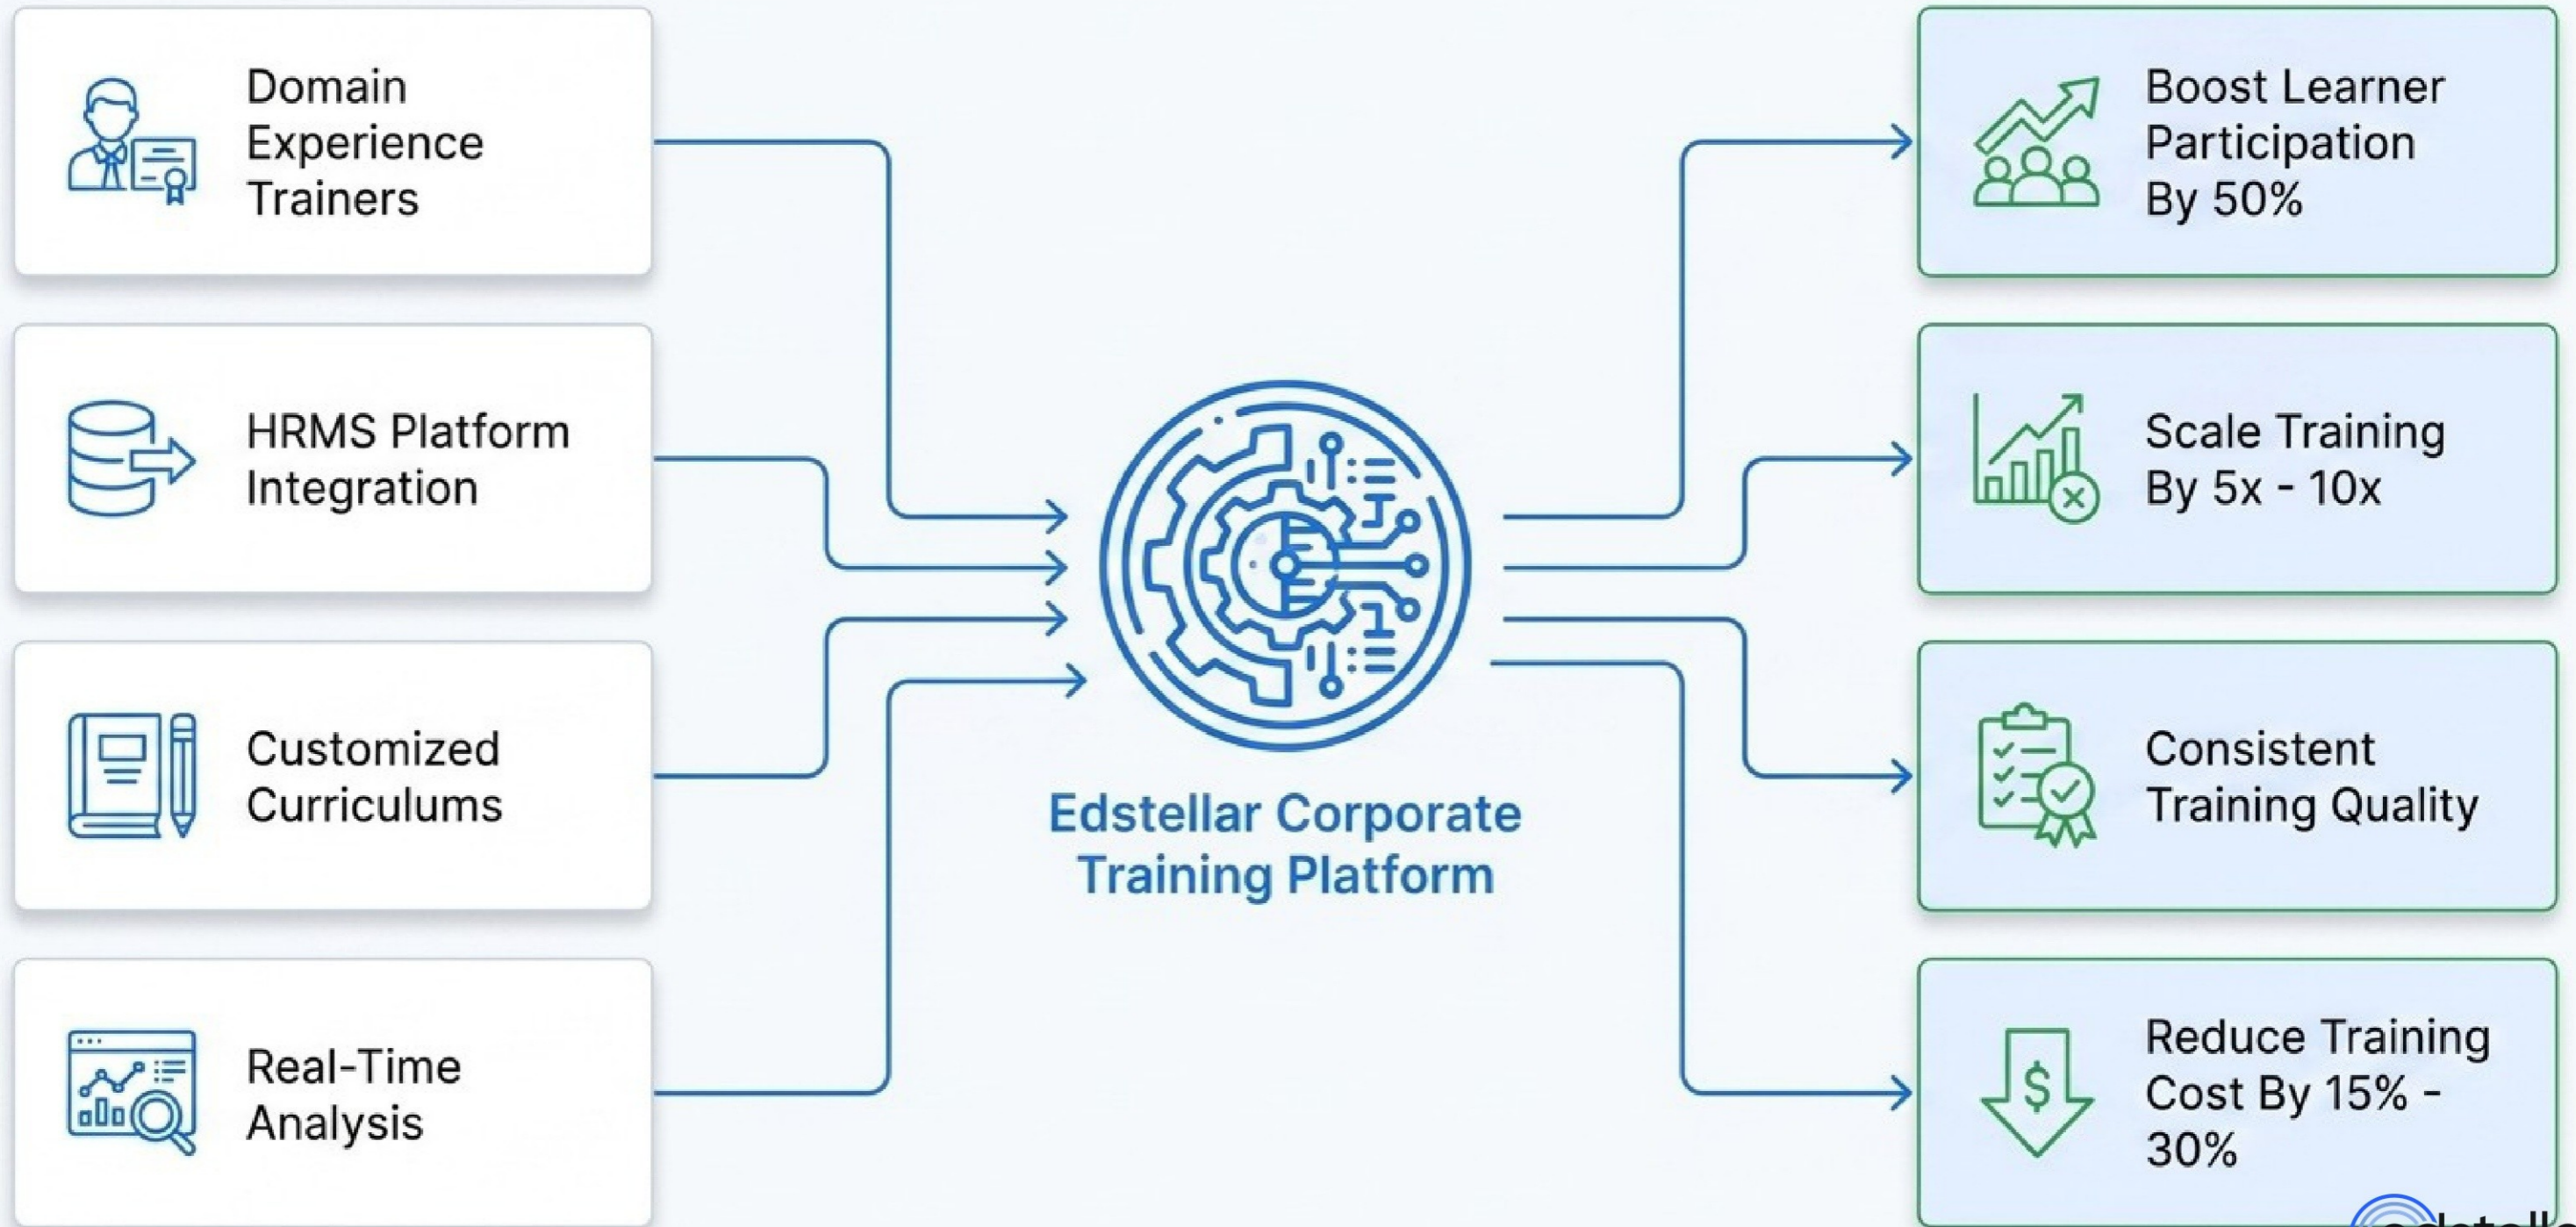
Domain Experience Trainers

HRMS Platform Integration

Customized Curriculums

Real-Time Analysis

Edstellar Corporate Training Platform

Boost Learner Participation By 50%

Scale Training By 5x - 10x

Consistent Training Quality

Reduce Training Cost By 15% - 30%

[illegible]